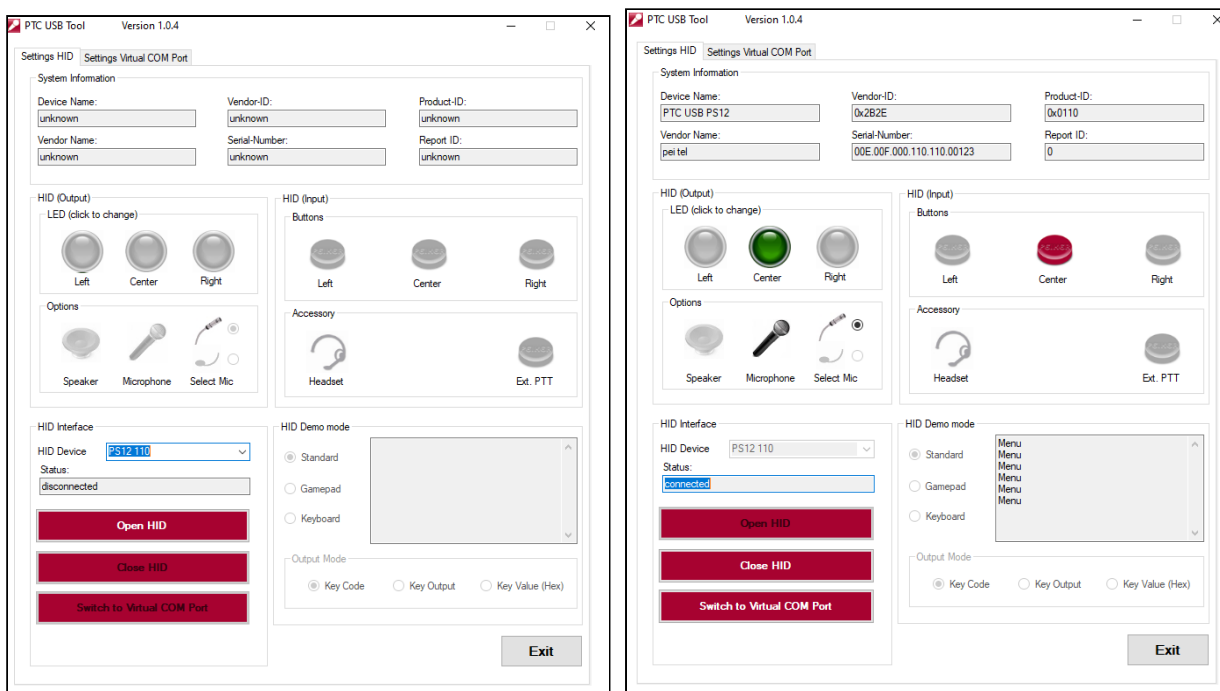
PTC USB Tool Version 1.0.4

Settings HID Settings Virtual COM Port

System Information

Device Name: unknown
Vendor-ID: unknown
Product-ID: unknown
Vendor Name: unknown
Serial-Number: unknown
Report ID: unknown

HID (Output)
LED (click to change)
Left Center Right
Options
Speaker Microphone Select Mic

HID (Input)
Buttons
Left Center Right
Accessory
Headset Ext. PTT

HID Interface
HID Device PS12 110
Status:
disconnected
Open HID
Close HID
Switch to Virtual COM Port

HID Demo mode
Standard
Gamepad
Keyboard
Output Mode
Key Code Key Output Key Value (Hex)

Exit

PTC USB Tool Version 1.0.4

Settings HID Settings Virtual COM Port

System Information

Device Name: PTC USB PS12
Vendor-ID: 0x2B2E
Product-ID: 0x0110
Vendor Name: pei tel
Serial-Number: 00E.00F.000.110.110.00123
Report ID: 0

HID (Output)
LED (click to change)
Left Center Right
Options
Speaker Microphone Select Mic

HID (Input)
Buttons
Left Center Right
Accessory
Headset Ext. PTT

HID Interface
HID Device PS12 110
Status:
connected
Open HID
Close HID
Switch to Virtual COM Port

HID Demo mode
Standard
Gamepad
Keyboard
Menu
Menu
Menu
Menu
Menu
Menu
Output Mode
Key Code Key Output Key Value (Hex)

Exit